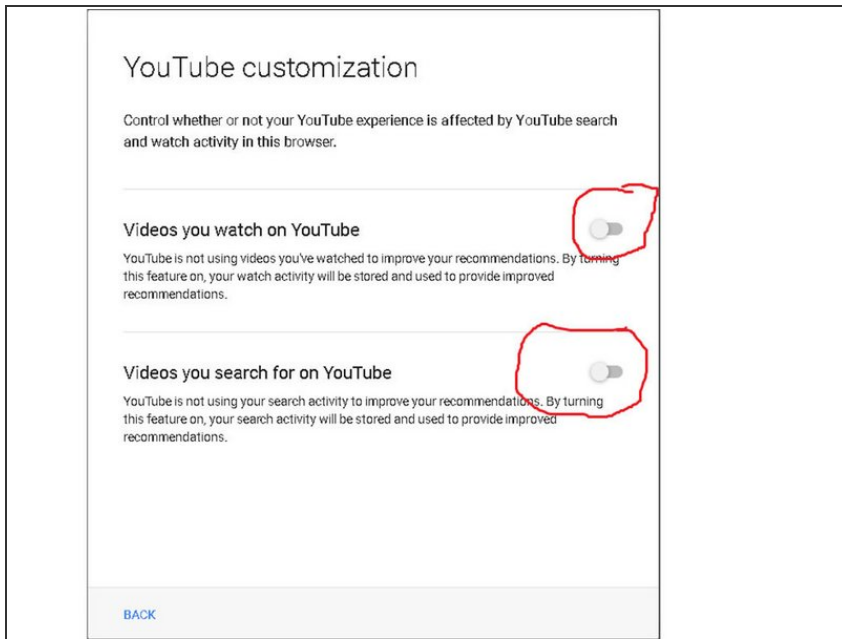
YouTube customization

Control whether or not your YouTube experience is affected by YouTube search and watch activity in this browser.

Videos you watch on YouTube

YouTube is not using videos you've watched to improve your recommendations. By turning this feature on, your watch activity will be stored and used to provide improved recommendations.

Videos you search for on YouTube

YouTube is not using your search activity to improve your recommendations. By turning this feature on, your search activity will be stored and used to provide improved recommendations.

BACK